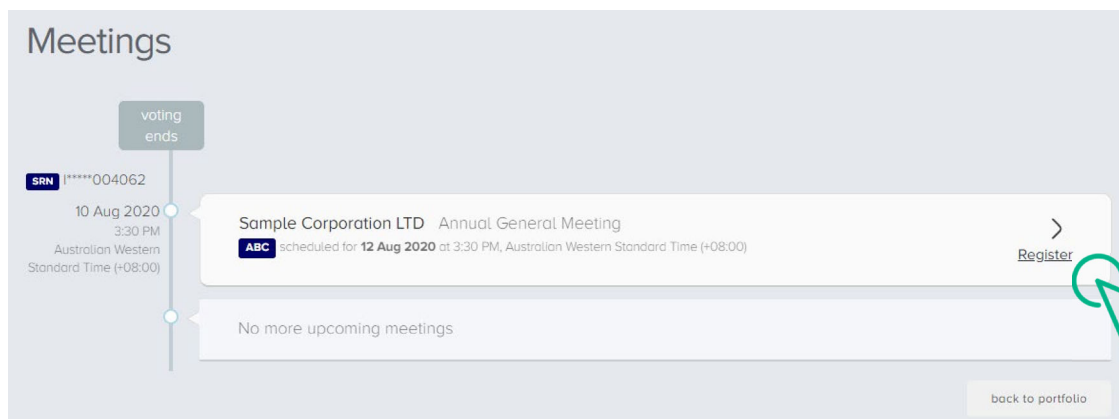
Meetings

voting ends

SRN I*****004062

10 Aug 2020
3:30 PM
Australian Western Standard Time (+08:00)

Sample Corporation LTD Annual General Meeting
ABC scheduled for **12 Aug 2020** at 3:30 PM, Australian Western Standard Time (+08:00)

>
Register

No more upcoming meetings

back to portfolio